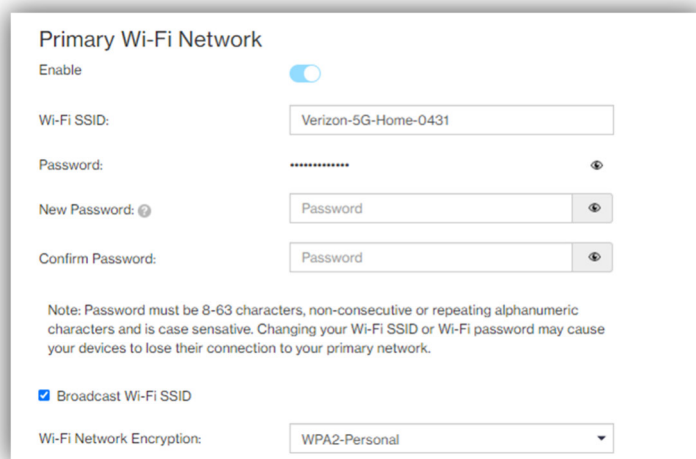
Primary Wi-Fi Network

Enable

Wi-Fi SSID: Verizon-5G-Home-0431

Password: ••••••••••••••

New Password: Password

Confirm Password: Password

Note: Password must be 8-63 characters, non-consecutive or repeating alphanumeric characters and is case sensative. Changing your Wi-Fi SSID or Wi-Fi password may cause your devices to lose their connection to your primary network.

Broadcast Wi-Fi SSID

Wi-Fi Network Encryption: WPA2-Personal